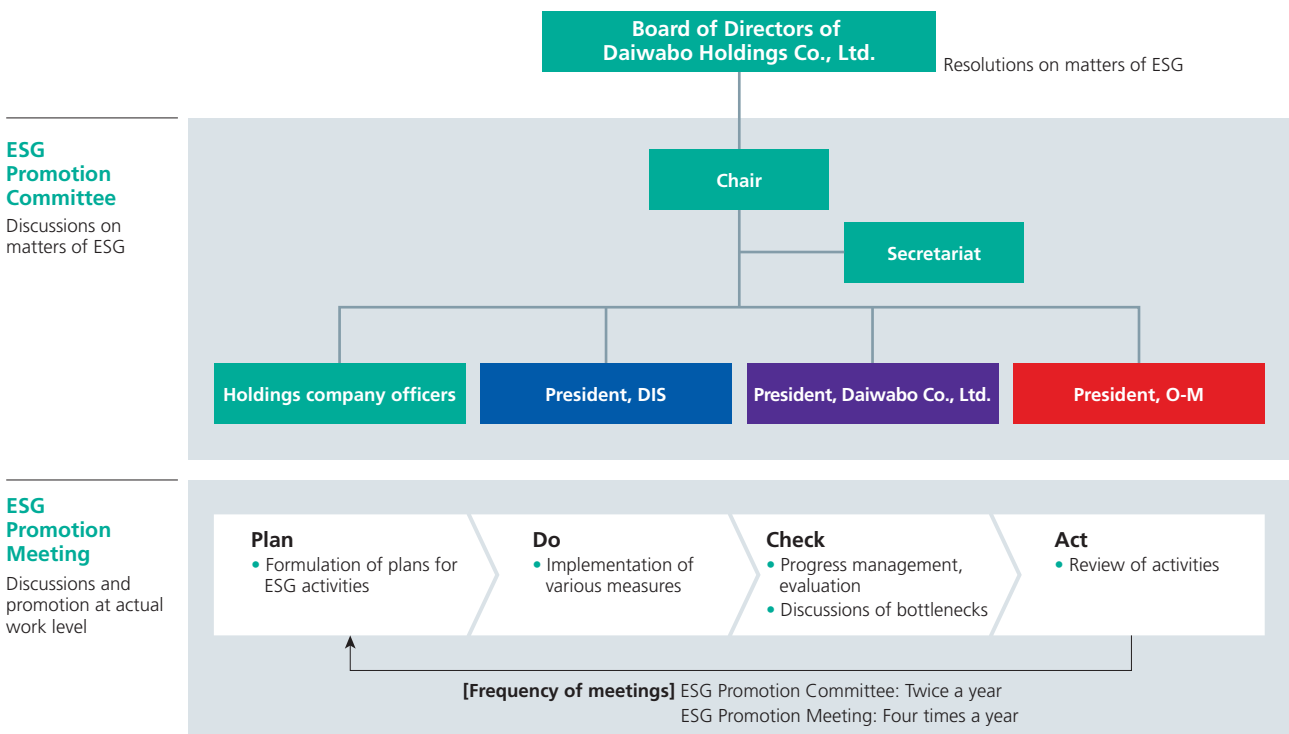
Board of Directors of Daiwabo Holdings Co., Ltd.

Resolutions on matters of ESG

ESG Promotion Committee

Discussions on matters of ESG

Chair

Secretariat

Holdings company officers

President, DIS

President, Daiwabo Co., Ltd.

President, O-M

ESG Promotion Meeting

Discussions and promotion at actual work level

Plan
• Formulation of plans for ESG activities

Do
• Implementation of various measures

Check
• Progress management, evaluation
• Discussions of bottlenecks

Act
• Review of activities

[Frequency of meetings] ESG Promotion Committee: Twice a year
ESG Promotion Meeting: Four times a year